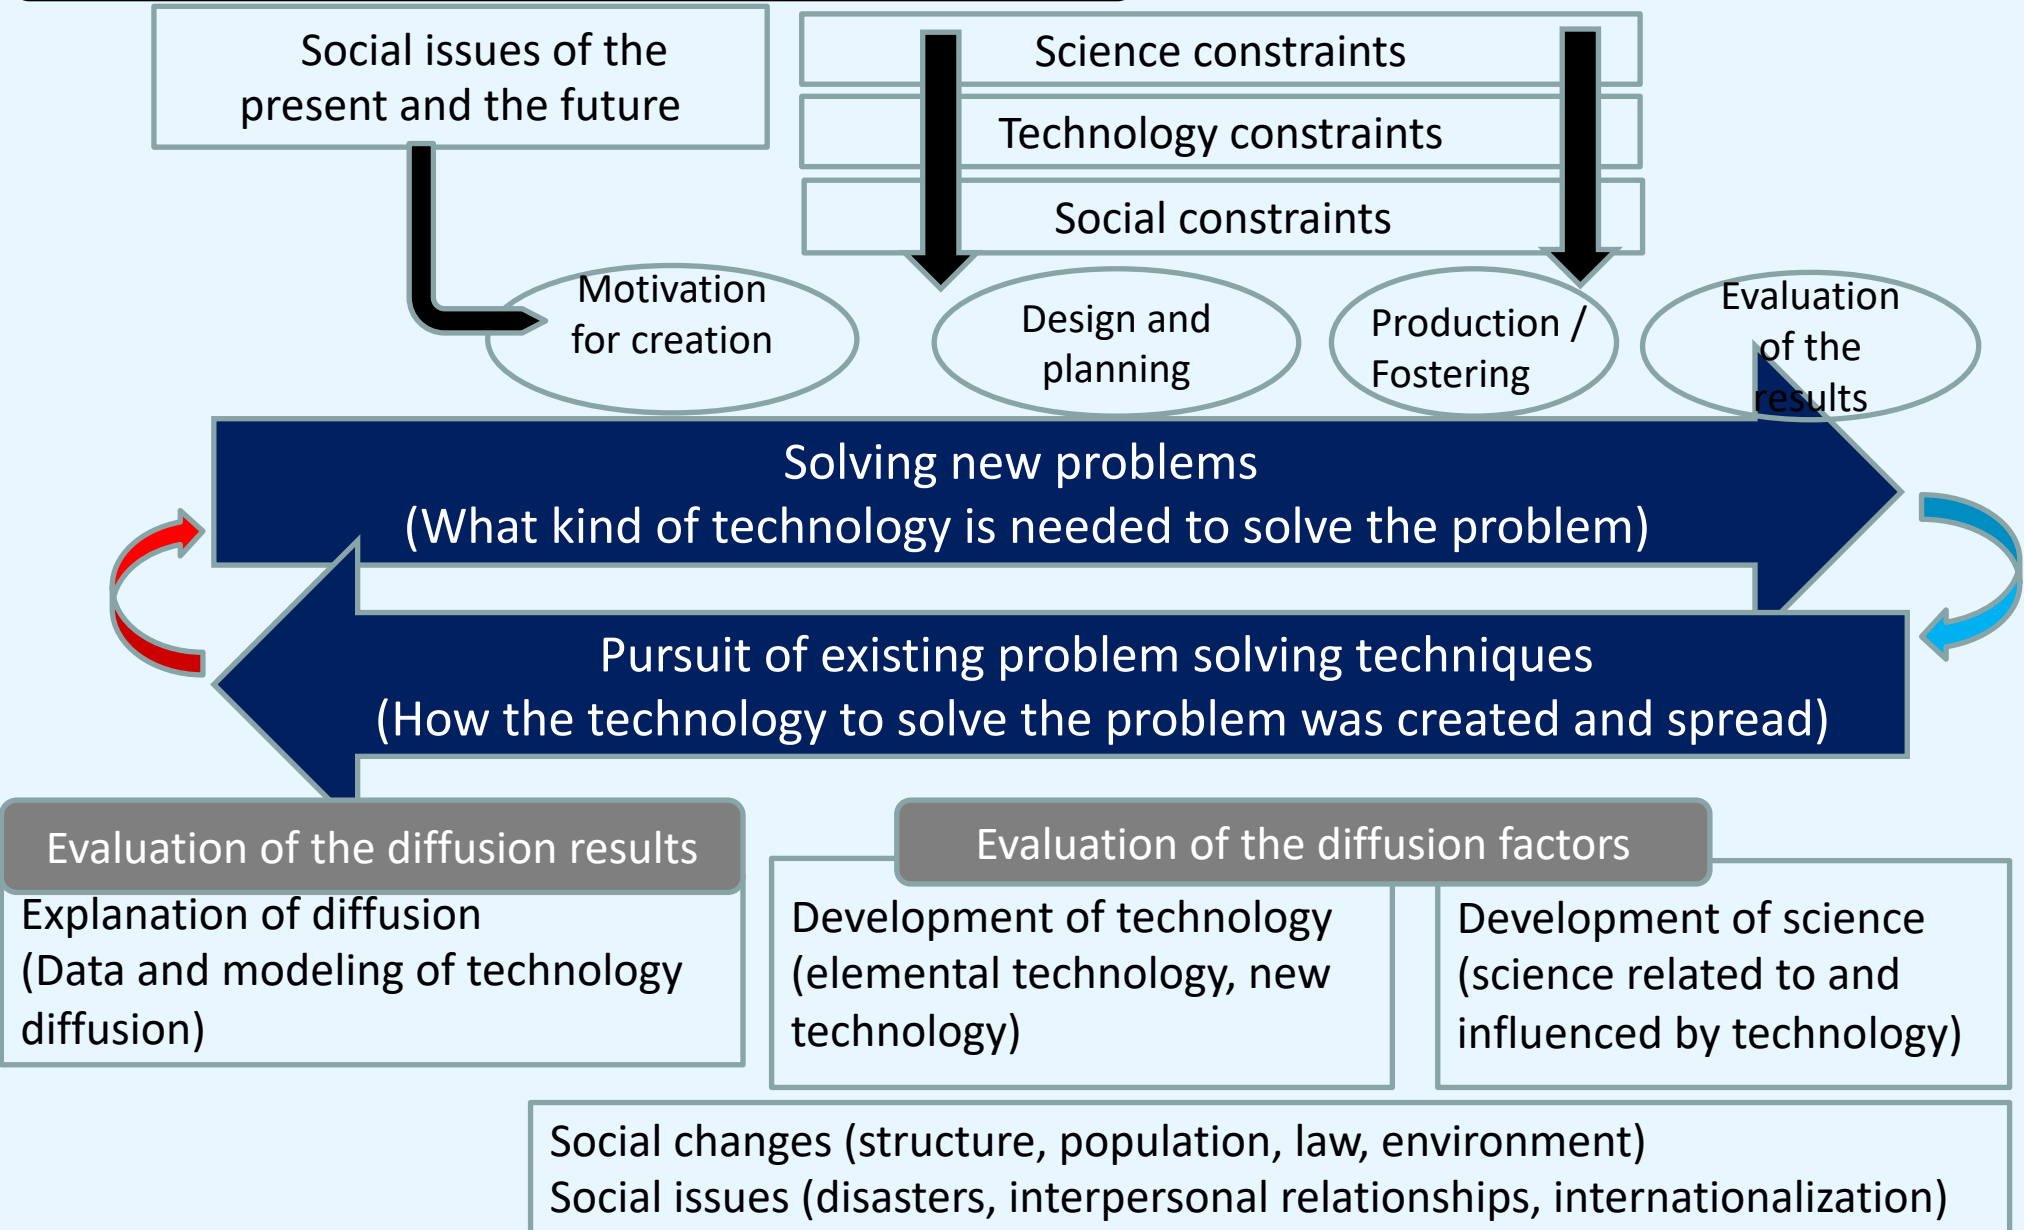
Social issues of the present and the future

Science constraints

Technology constraints

Social constraints

Motivation for creation

Design and planning

Production / Fostering

Evaluation of the results

Solving new problems
(What kind of technology is needed to solve the problem)

Pursuit of existing problem solving techniques
(How the technology to solve the problem was created and spread)

Evaluation of the diffusion results

Explanation of diffusion
(Data and modeling of technology diffusion)

Evaluation of the diffusion factors

Development of technology
(elemental technology, new technology)

Development of science
(science related to and influenced by technology)

Social changes (structure, population, law, environment)
Social issues (disasters, interpersonal relationships, internationalization)